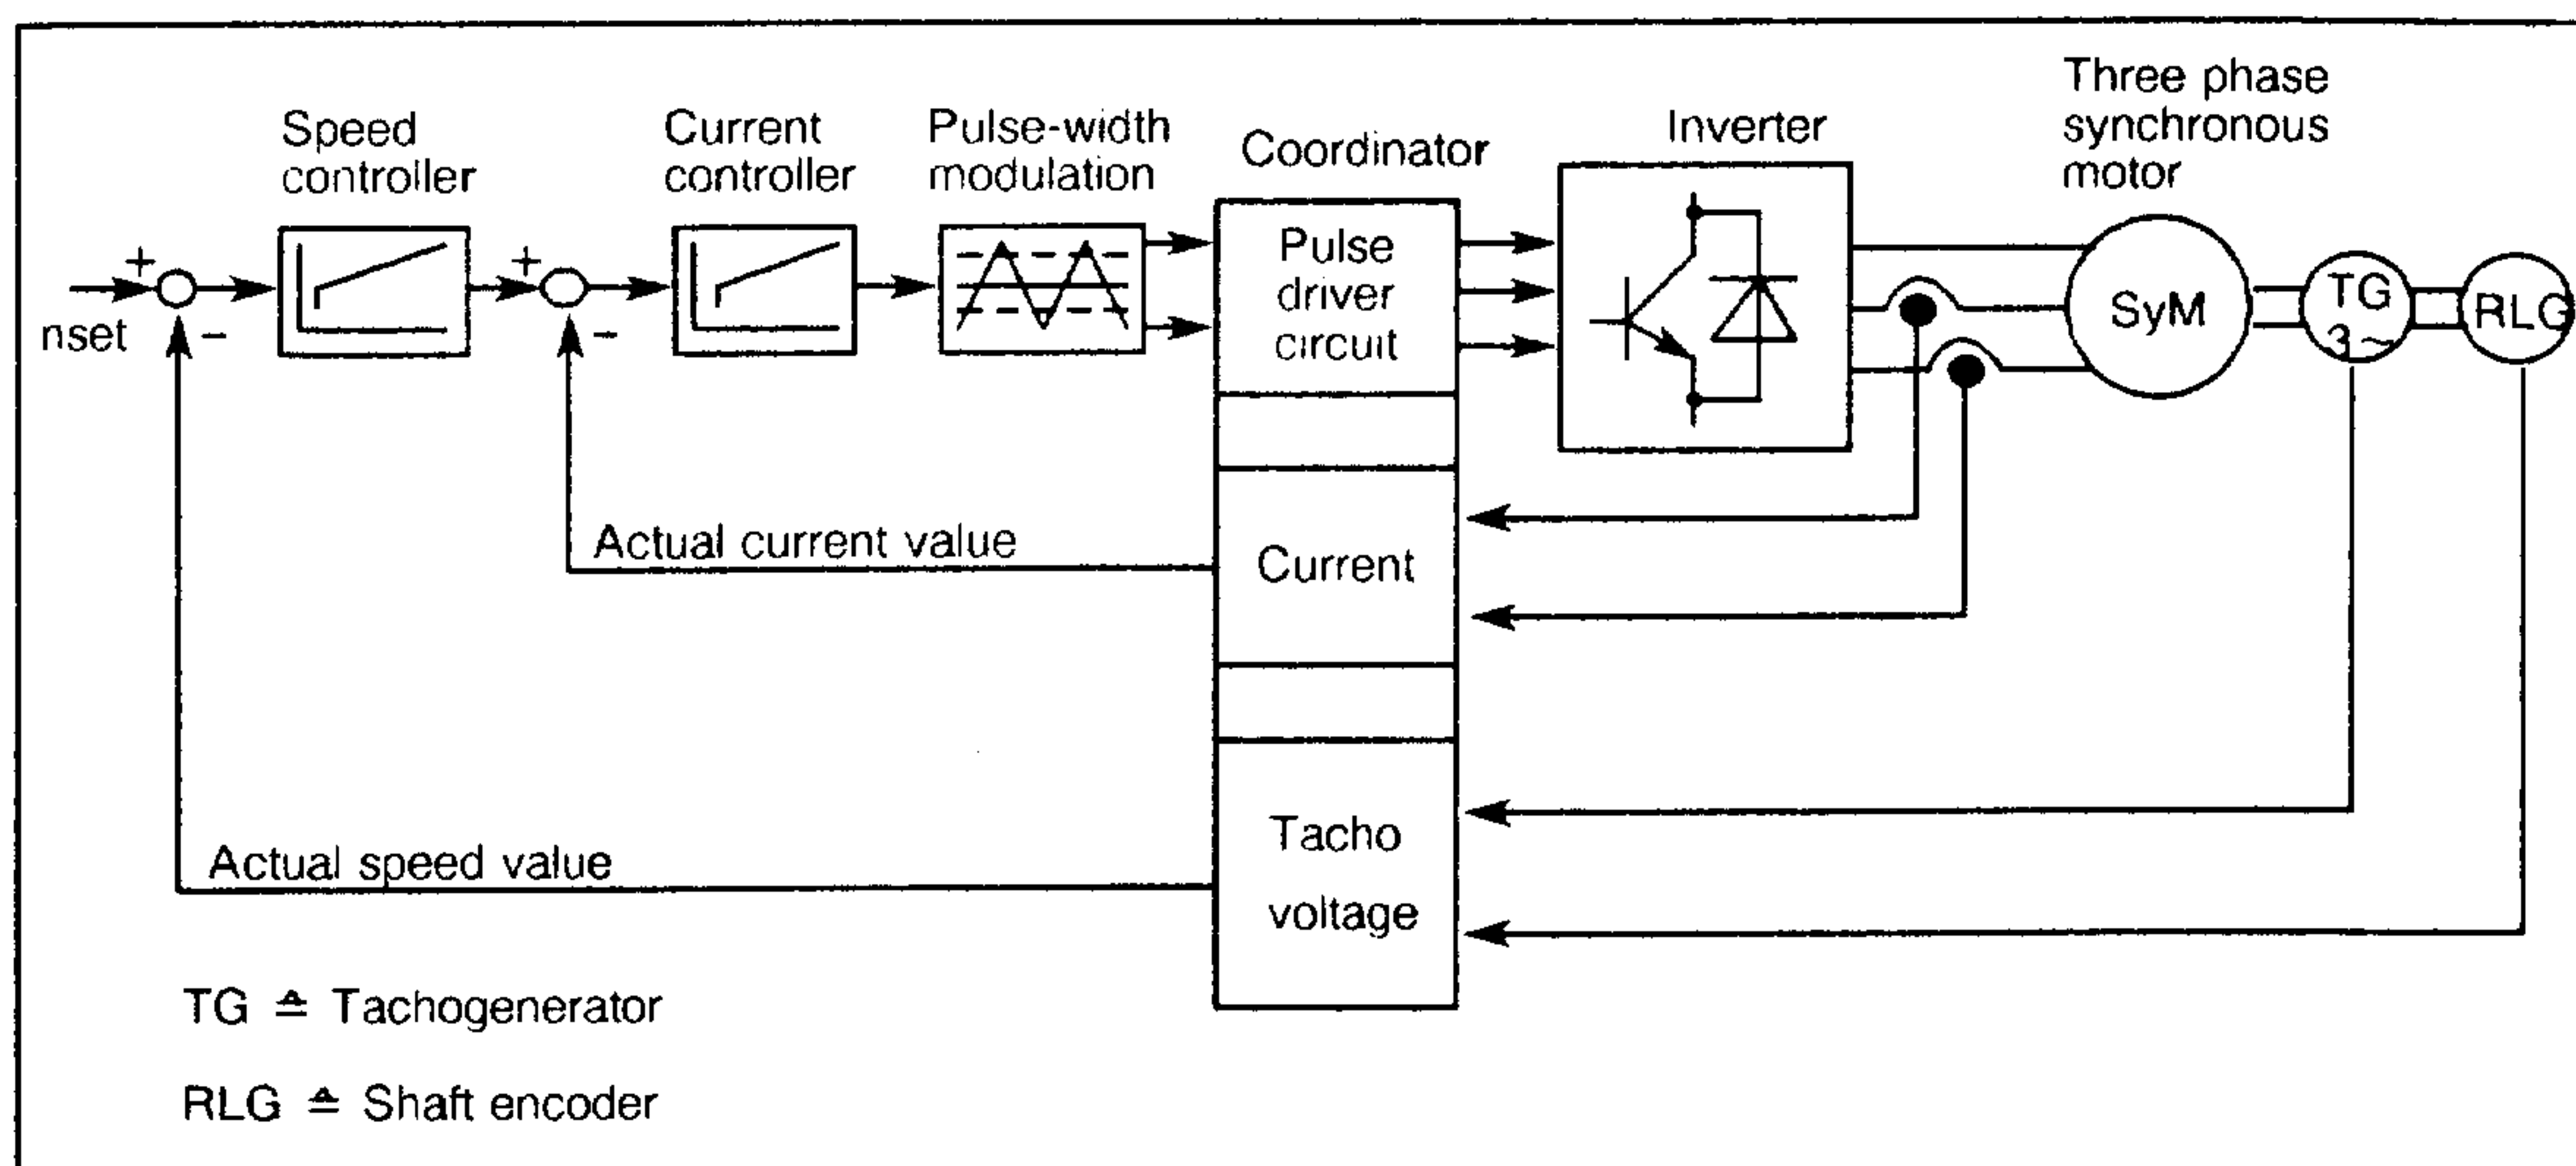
Speed controller

Current controller

Pulse-width modulation

Coordinator

Inverter

Three phase synchronous motor

+

-

+

-

nset

Pulse driver circuit

SyM

TG
3~

RLG

Actual current value

Current

Actual speed value

Tacho voltage

TG ≙ Tachogenerator

RLG ≙ Shaft encoder